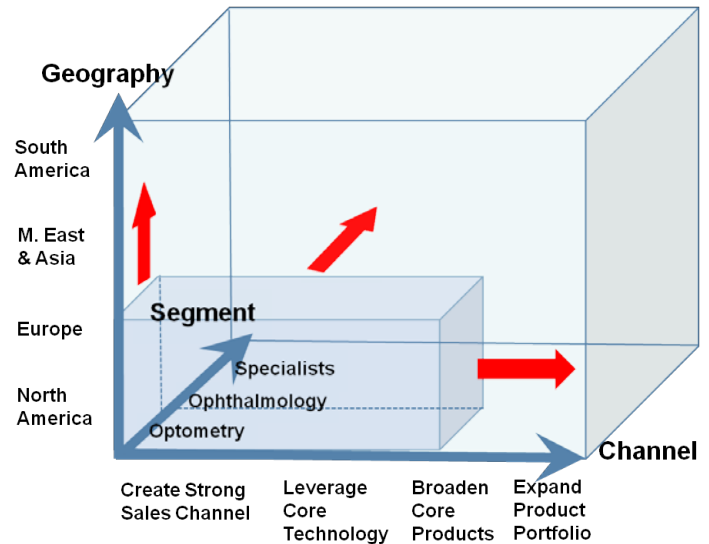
Geography

South America

M. East & Asia

Europe

North America

Segment

Specialists

Ophthalmology

Optometry

Channel

Create Strong Sales Channel

Leverage Core Technology

Broaden Core Products

Expand Product Portfolio